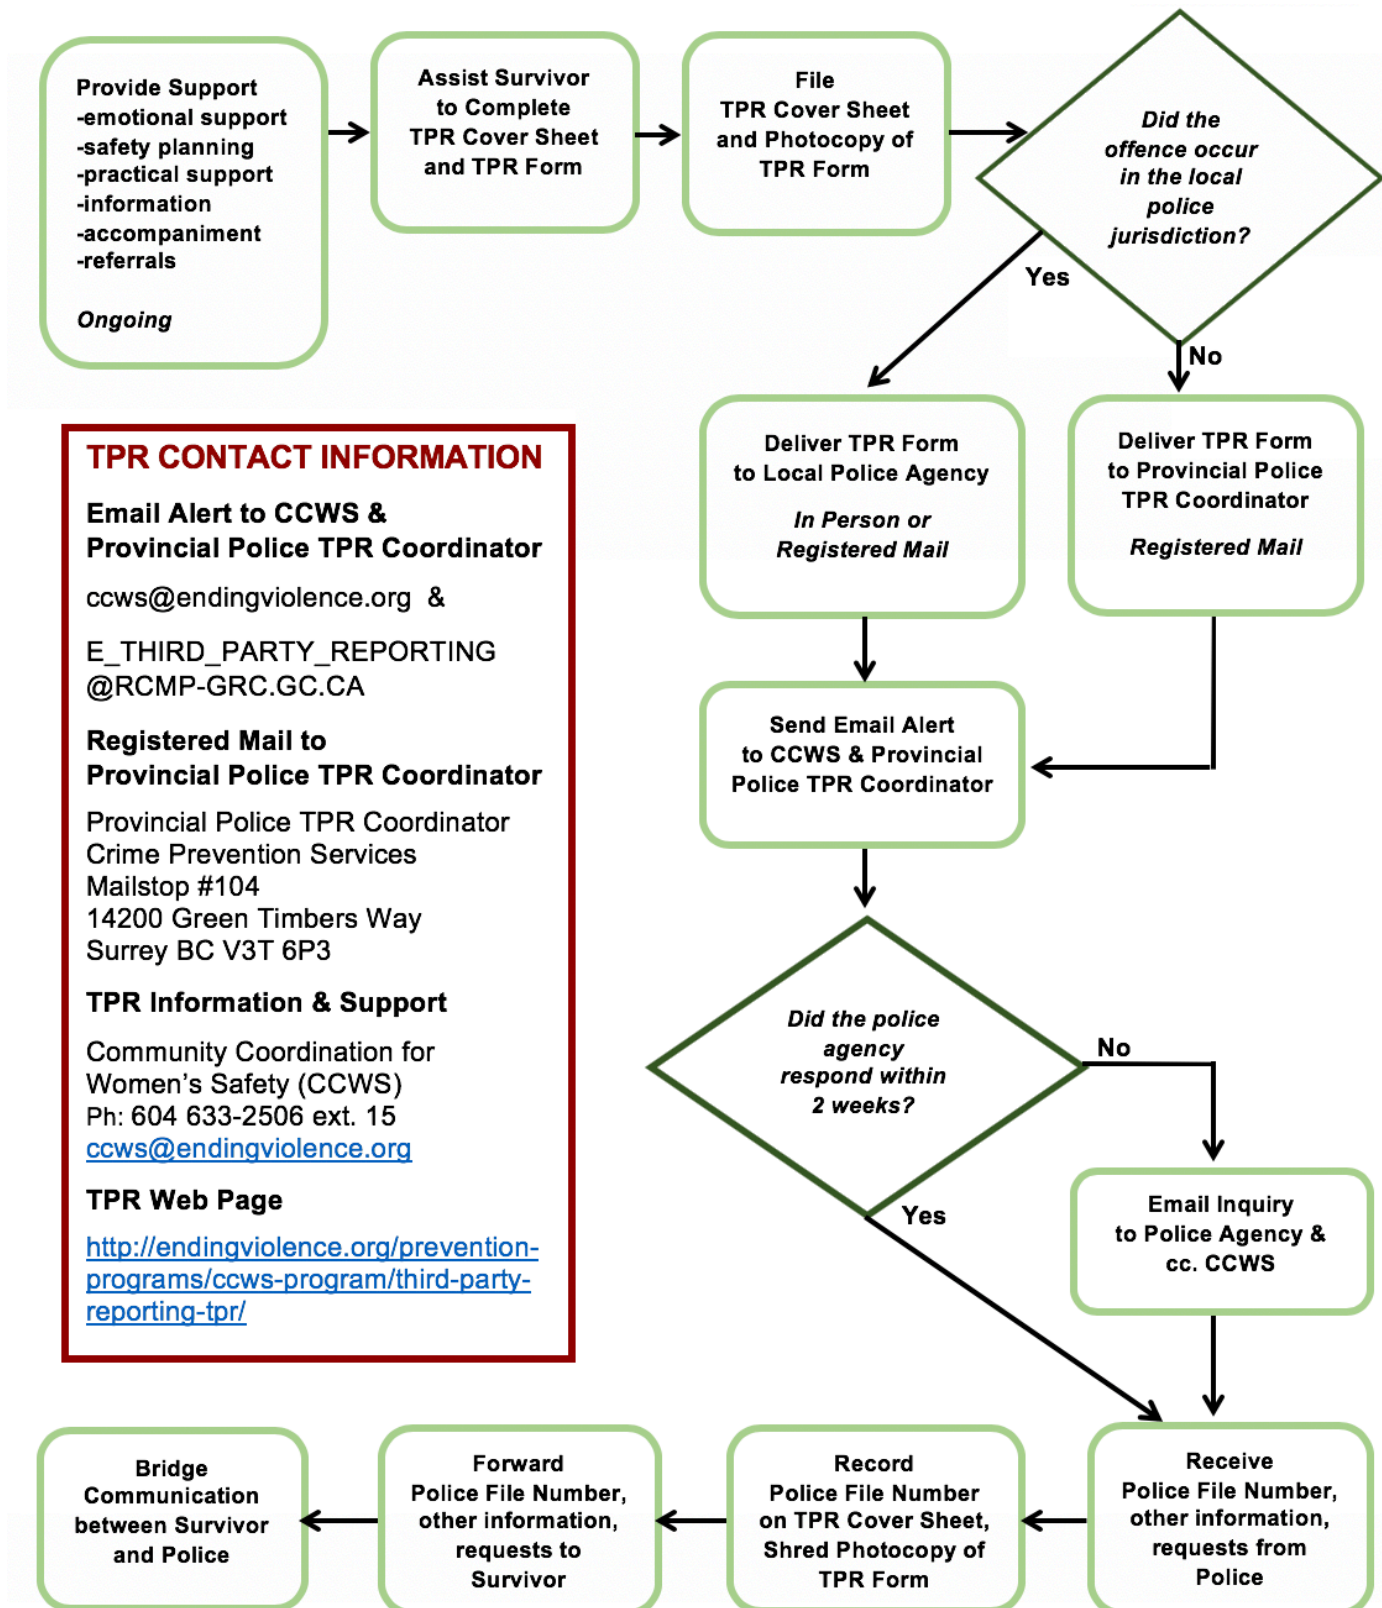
Provide Support
-emotional support
-safety planning
-practical support
-information
-accompaniment
-referrals

Ongoing

Assist Survivor to Complete TPR Cover Sheet and TPR Form

File TPR Cover Sheet and Photocopy of TPR Form

Did the offence occur in the local police jurisdiction?

Yes

No

Deliver TPR Form to Local Police Agency

In Person or Registered Mail

Deliver TPR Form to Provincial Police TPR Coordinator

Registered Mail

Send Email Alert to CCWS & Provincial Police TPR Coordinator

Did the police agency respond within 2 weeks?

No

Yes

Email Inquiry to Police Agency & cc. CCWS

TPR CONTACT INFORMATION

Email Alert to CCWS & Provincial Police TPR Coordinator

ccws@endingviolence.org &

E_THIRD_PARTY_REPORTING @RCMP-GRC.GC.CA

Registered Mail to Provincial Police TPR Coordinator

Provincial Police TPR Coordinator
Crime Prevention Services
Mailstop #104
14200 Green Timbers Way
Surrey BC V3T 6P3

TPR Information & Support

Community Coordination for Women's Safety (CCWS)
Ph: 604 633-2506 ext. 15
ccws@endingviolence.org

TPR Web Page

http://endingviolence.org/prevention-programs/ccws-program/third-party-reporting-tpr/

Bridge Communication between Survivor and Police

Forward Police File Number, other information, requests to Survivor

Record Police File Number on TPR Cover Sheet, Shred Photocopy of TPR Form

Receive Police File Number, other information, requests from Police